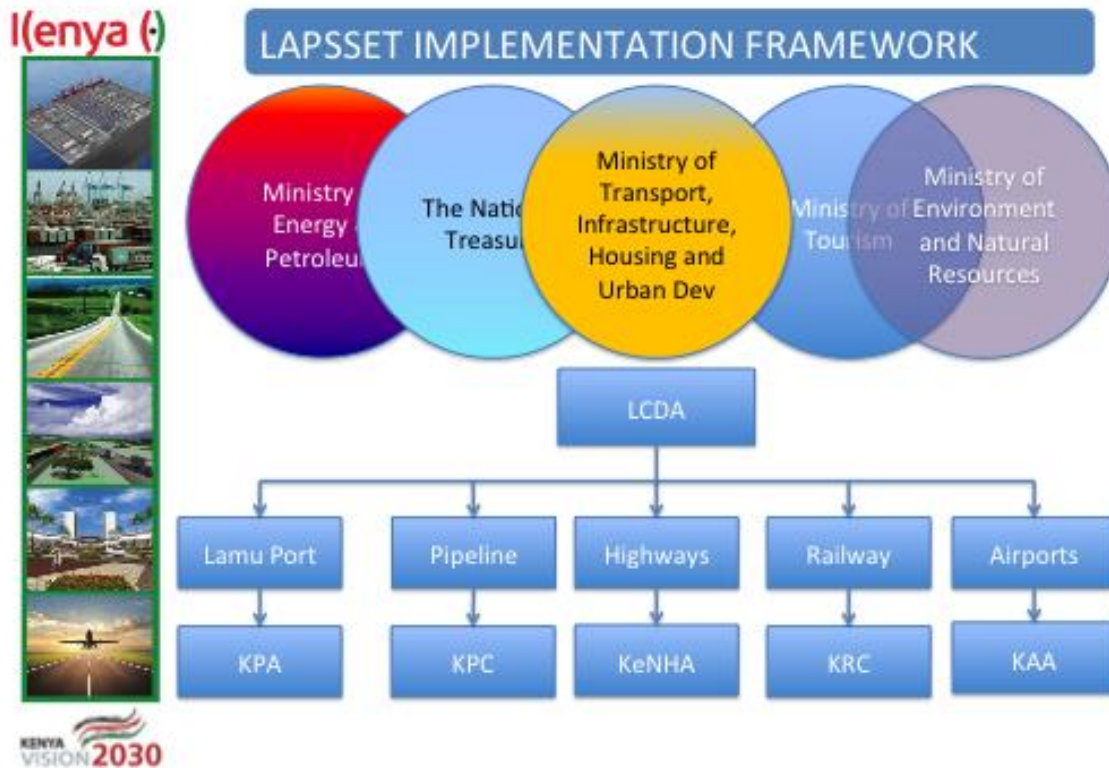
I(enya (·)

LAPSSET IMPLEMENTATION FRAMEWORK

Ministry Energy Petroleu

The Natio Treasu

Ministry of Transport, Infrastructure, Housing and Urban Dev

Ministry of Tourism

Ministry of Environment and Natural Resources

LCDA

Lamu Port

Pipeline

Highways

Railway

Airports

KPA

KPC

KeNHA

KRC

KAA

KENYA VISION 2030